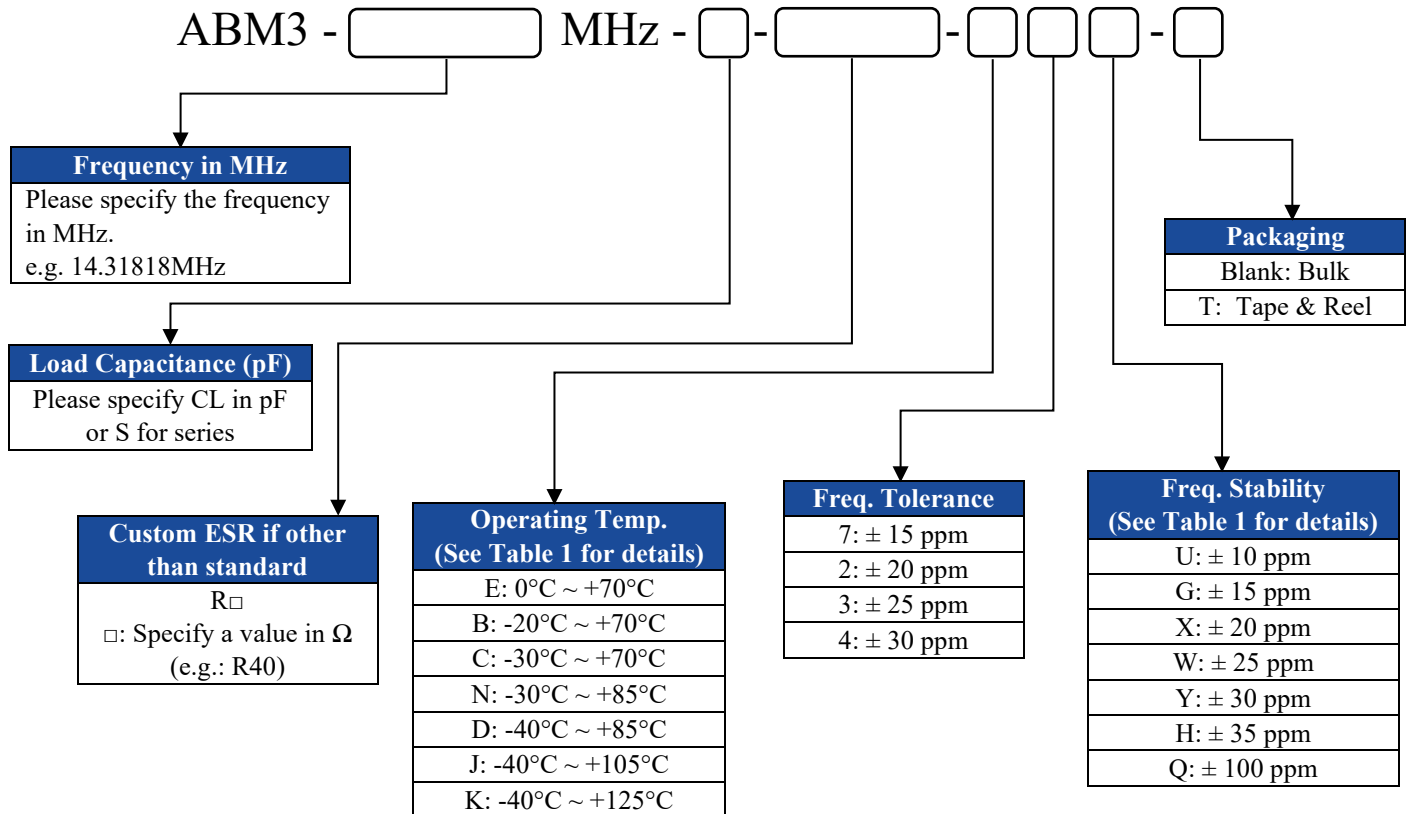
ABM3 - [ ] MHz - [ ] - [ ] - [ ] [ ] [ ] - [ ]

| Frequency in MHz |
|---|
| Please specify the frequency in MHz. e.g. 14.31818MHz |

| Load Capacitance (pF) |
|---|
| Please specify CL in pF or S for series |

| Custom ESR if other than standard |
|---|
| R□ □: Specify a value in Ω (e.g.: R40) |

| Operating Temp. (See Table 1 for details) |
|---|
| E: 0°C ~ +70°C |
| B: -20°C ~ +70°C |
| C: -30°C ~ +70°C |
| N: -30°C ~ +85°C |
| D: -40°C ~ +85°C |
| J: -40°C ~ +105°C |
| K: -40°C ~ +125°C |

| Freq. Tolerance |
|---|
| 7: ± 15 ppm |
| 2: ± 20 ppm |
| 3: ± 25 ppm |
| 4: ± 30 ppm |

| Freq. Stability (See Table 1 for details) |
|---|
| U: ± 10 ppm |
| G: ± 15 ppm |
| X: ± 20 ppm |
| W: ± 25 ppm |
| Y: ± 30 ppm |
| H: ± 35 ppm |
| Q: ± 100 ppm |

| Packaging |
|---|
| Blank: Bulk |
| T: Tape & Reel |